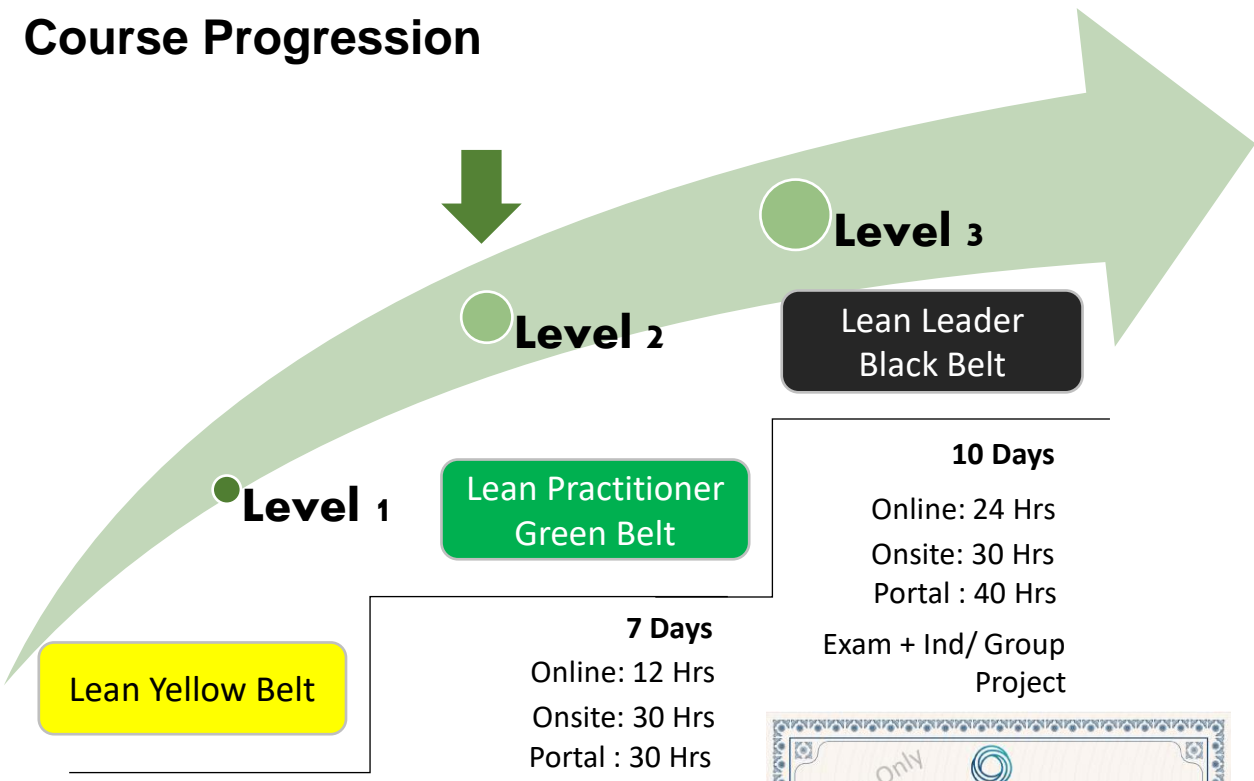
Course Progression

Level 3

Lean Leader Black Belt

Level 2

Level 1

Lean Practitioner Green Belt

10 Days

Online: 24 Hrs

Onsite: 30 Hrs

Portal : 40 Hrs

Exam + Ind/ Group Project

Lean Yellow Belt

7 Days

Online: 12 Hrs

Onsite: 30 Hrs

Portal : 30 Hrs

Only